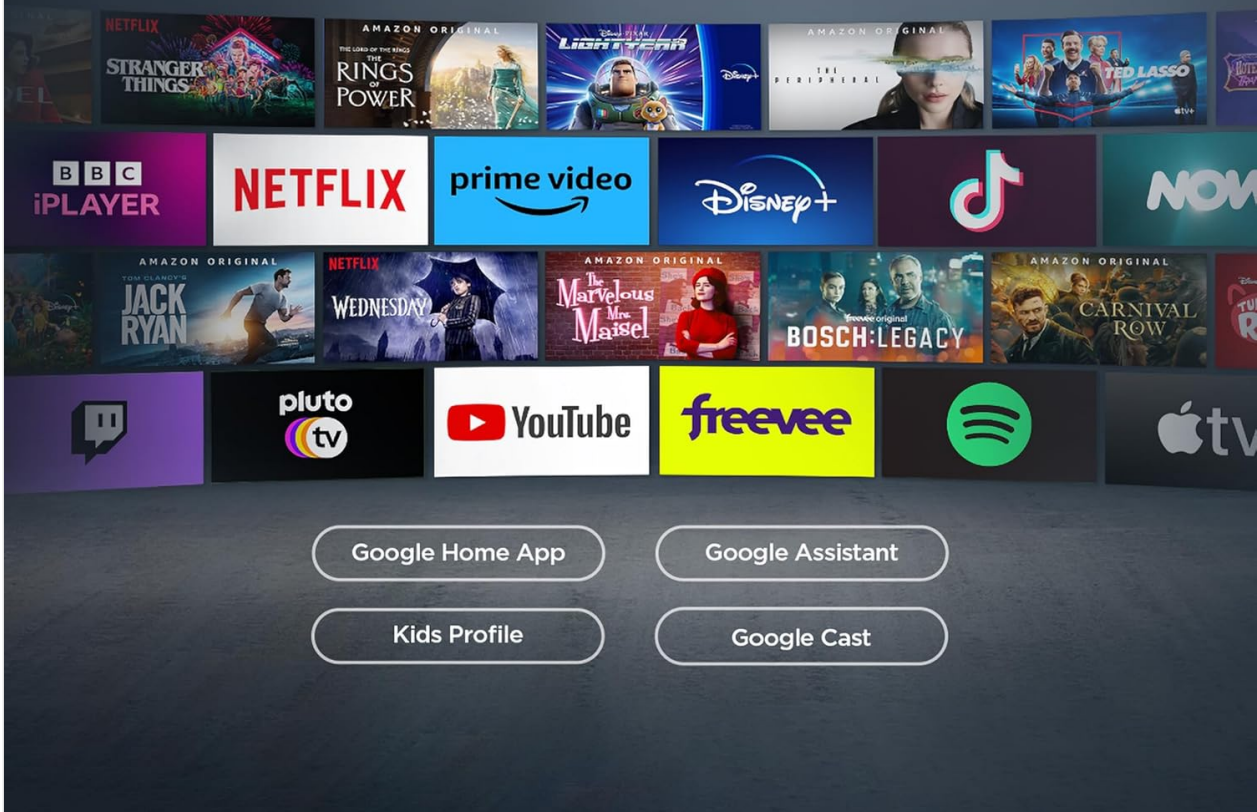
NETFLIX
STRANGER THINGS

AMAZON ORIGINAL
THE LORD OF THE RINGS
THE RINGS OF POWER

Disney PIXAR
LIGHTYEAR
Disney+

AMAZON ORIGINAL
THE PERIPHERAL

TED LASSO
tv+

BBC iPLAYER

NETFLIX

prime video

Disney+

NOW

AMAZON ORIGINAL
TOM CLANCY'S
JACK RYAN

NETFLIX
WEDNESDAY

AMAZON ORIGINAL
The Marvelous Mrs. Maisel

freevee original
BOSCH:LEGACY

AMAZON ORIGINAL
CARNIVAL ROW

pluto tv

YouTube

freevee

tv

Google Home App

Google Assistant

Kids Profile

Google Cast